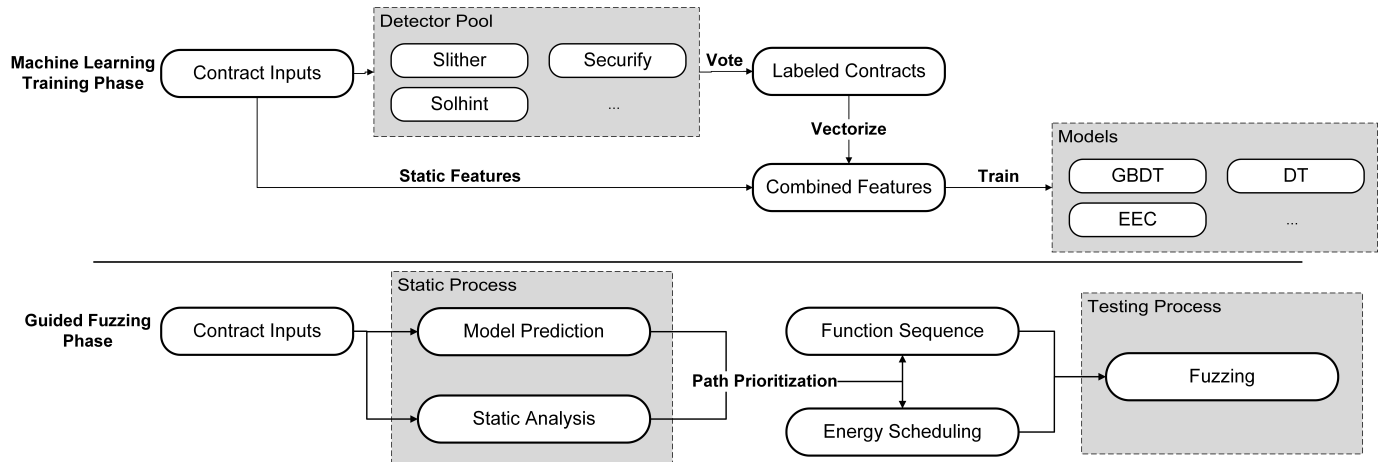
Machine Learning Training Phase

Contract Inputs

Detector Pool

Slither

Securify

Solhint

...

Vote

Labeled Contracts

Vectorize

Static Features

Combined Features

Train

Models

GBDT

DT

EEC

...

Guided Fuzzing Phase

Contract Inputs

Static Process

Model Prediction

Static Analysis

Path Prioritization

Function Sequence

Energy Scheduling

Testing Process

Fuzzing